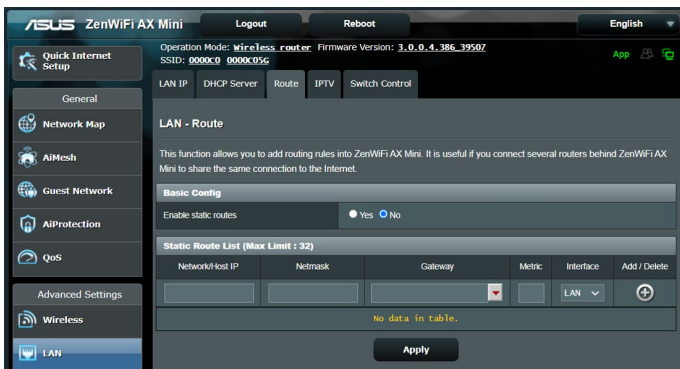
ASUS ZenWiFi AX Mini

Logout

Reboot

English

Quick Internet Setup

Operation Mode: Wireless router Firmware Version: 3.0.0.4.386_39507
SSID: 0000C0 0000C05G

App

General

Network Map

AiMesh

Guest Network

AiProtection

QoS

Advanced Settings

Wireless

LAN

LAN IP DHCP Server Route IPTV Switch Control

LAN - Route

This function allows you to add routing rules into ZenWiFi AX Mini. It is useful if you connect several routers behind ZenWiFi AX Mini to share the same connection to the Internet.

Basic Config

Enable static routes ● Yes ○ No

Static Route List (Max Limit : 32)

| Network/Host IP | Netmask | Gateway | Metric | Interface | Add / Delete |
|---|---|---|---|---|---|
| | | | | LAN | |

No data in table.

Apply